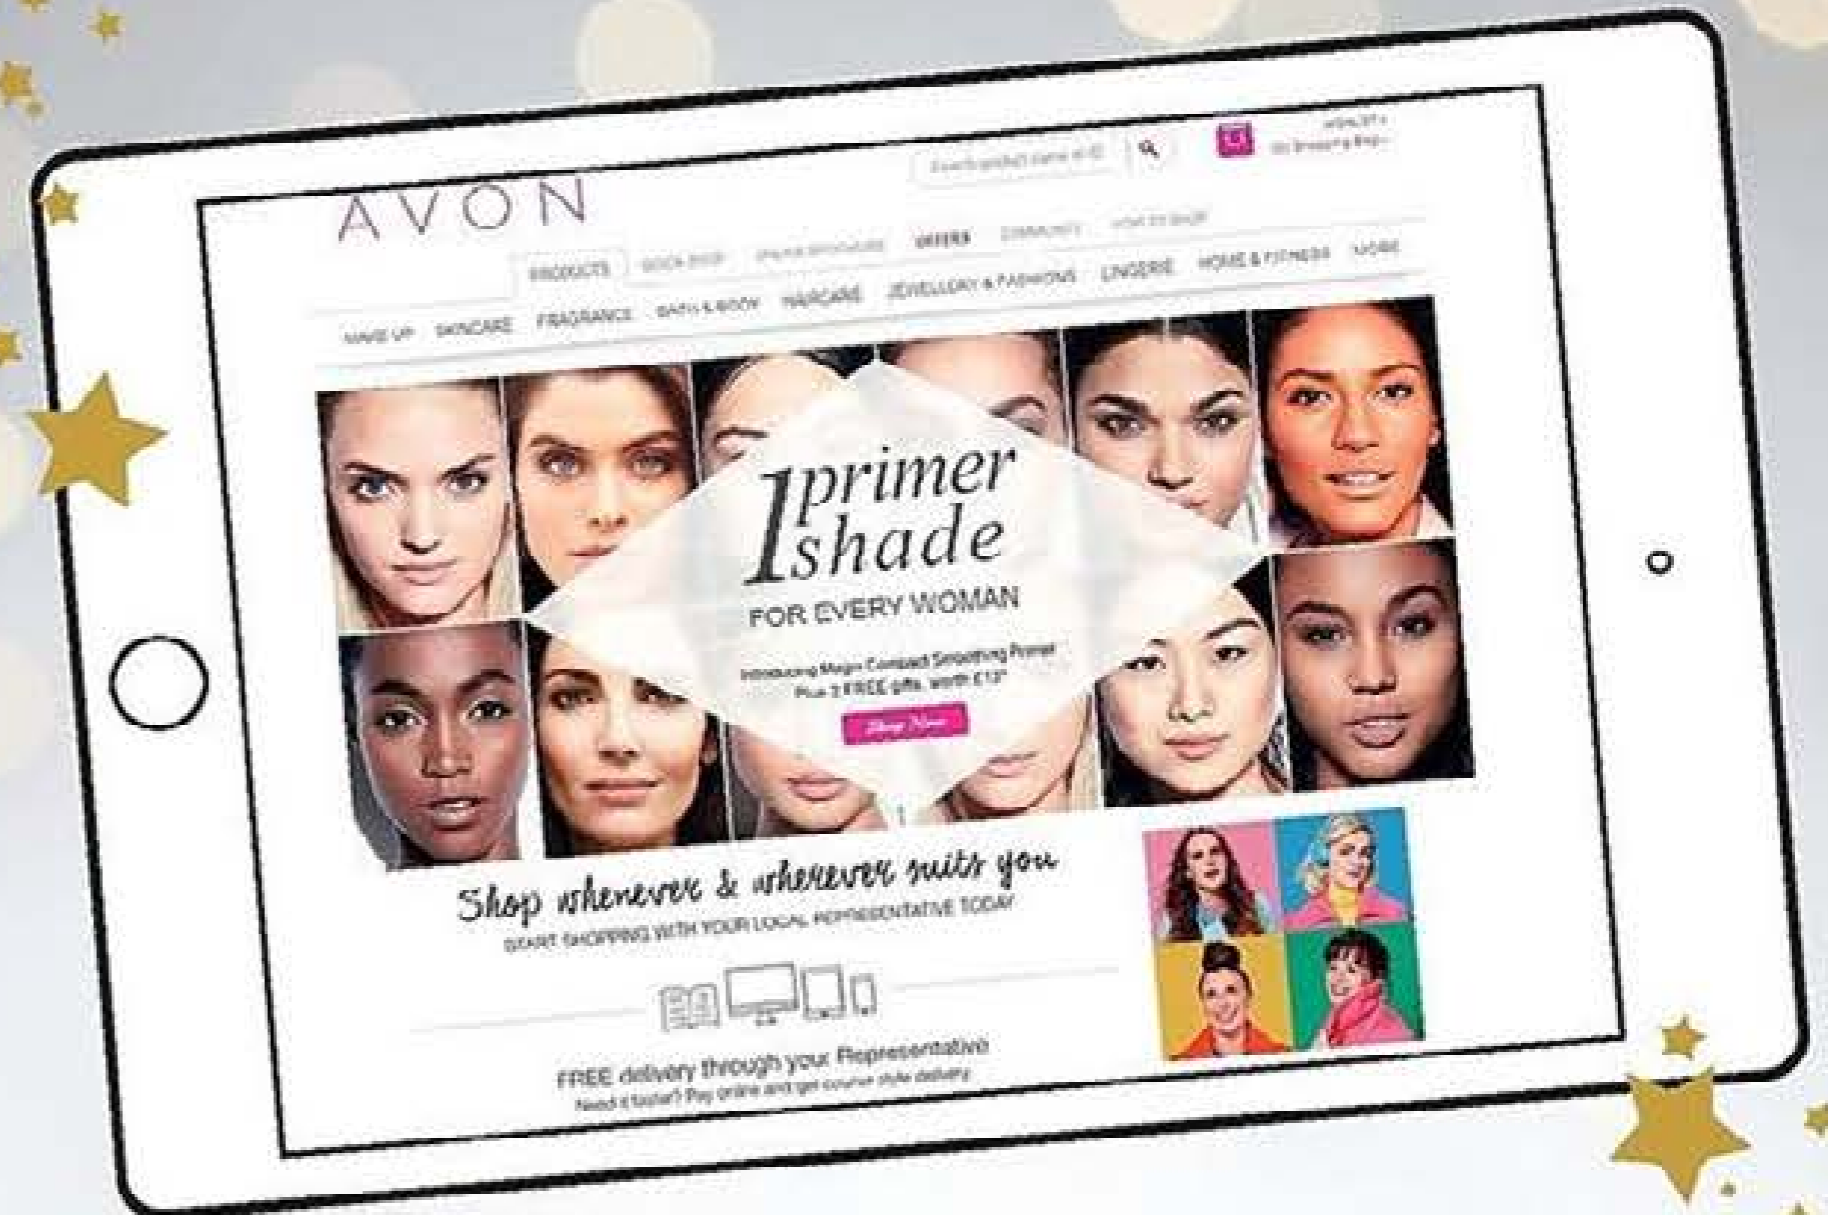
AVON

Search product name or ID

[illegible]
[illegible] Shopping Bag

PRODUCTS BOOK SHOP ONLINE BROCHURE OFFERS COMMUNITY HOW TO SHOP

MAKE UP SKINCARE FRAGRANCE BATH & BODY HAIRCARE JEWELLERY & FASHIONS LINGERIE HOME & FITNESS MORE

1 primer shade
FOR EVERY WOMAN

Introducing Magix Contact Smoothing Primer
Plus 2 FREE gifts, worth £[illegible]

Shop Now

Shop whenever & wherever suits you
START SHOPPING WITH YOUR LOCAL REPRESENTATIVE TODAY

FREE delivery through your Representative
Need it faster? Pay online and get courier style delivery